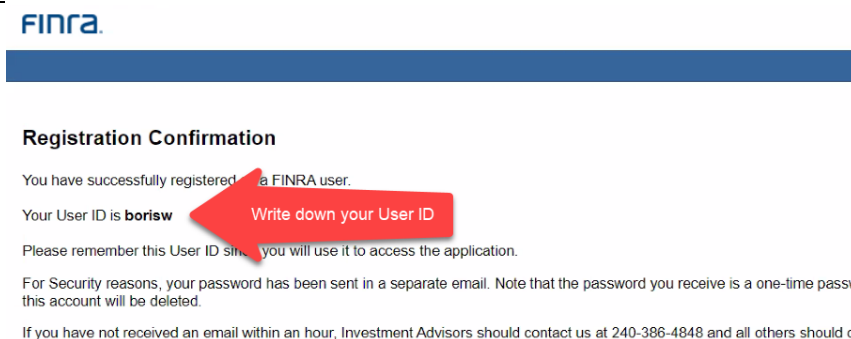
FINRA.

Registration Confirmation

You have successfully registered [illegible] a FINRA user.

Your User ID is **borisw**

Write down your User ID

Please remember this User ID si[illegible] you will use it to access the application.

For Security reasons, your password has been sent in a separate email. Note that the password you receive is a one-time pass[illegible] this account will be deleted.

If you have not received an email within an hour, Investment Advisors should contact us at 240-386-4848 and all others should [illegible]